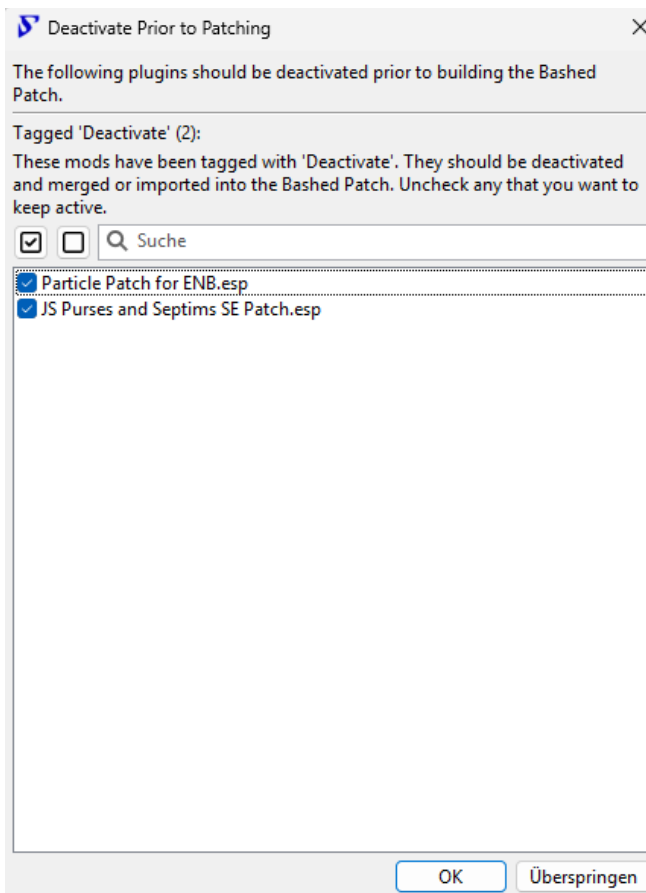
Deactivate Prior to Patching

The following plugins should be deactivated prior to building the Bashed Patch.

Tagged 'Deactivate' (2):

These mods have been tagged with 'Deactivate'. They should be deactivated and merged or imported into the Bashed Patch. Uncheck any that you want to keep active.

Suche

Particle Patch for ENB.esp
JS Purses and Septims SE Patch.esp

OK
Überspringen